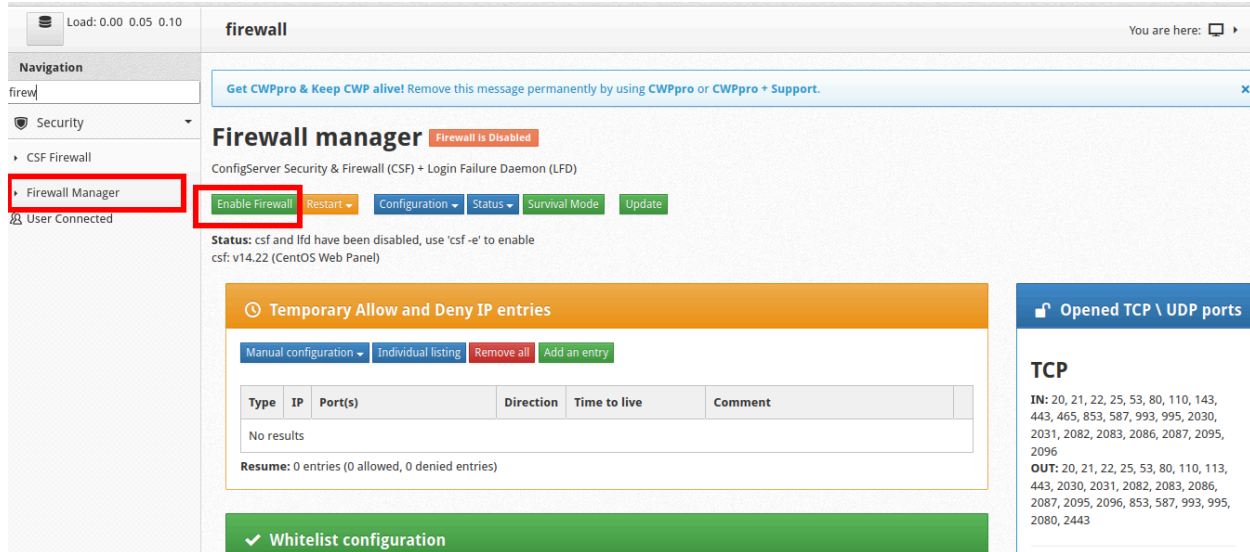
Load: 0.00 0.05 0.10

Navigation

firew

Security

CSF Firewall

Firewall Manager

User Connected

firewall

You are here:

Get CWPpro & Keep CWP alive! Remove this message permanently by using CWPpro or CWPpro + Support.

×

Firewall manager Firewall is Disabled

ConfigServer Security & Firewall (CSF) + Login Failure Daemon (LFD)

Enable Firewall Restart Configuration Status Survival Mode Update

Status: csf and lfd have been disabled, use 'csf -e' to enable
csf: v14.22 (CentOS Web Panel)

Temporary Allow and Deny IP entries

Manual configuration Individual listing Remove all Add an entry

| Type | IP | Port(s) | Direction | Time to live | Comment |
|---|---|---|---|---|---|
| No results | | | | | |

Resume: 0 entries (0 allowed, 0 denied entries)

Whitelist configuration

Opened TCP \ UDP ports

TCP

IN: 20, 21, 22, 25, 53, 80, 110, 143, 443, 465, 853, 587, 993, 995, 2030, 2031, 2082, 2083, 2086, 2087, 2095, 2096
OUT: 20, 21, 22, 25, 53, 80, 110, 113, 443, 2030, 2031, 2082, 2083, 2086, 2087, 2095, 2096, 853, 587, 993, 995, 2080, 2443